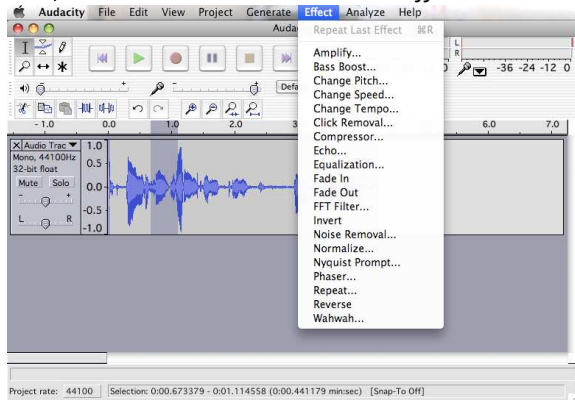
Audacity File Edit View Project Generate Effect Analyze Help

Aud

Repeat Last Effect ⌘R

Amplify...
Bass Boost...
Change Pitch...
Change Speed...
Change Tempo...
Click Removal...
Compressor...
Echo...
Equalization...
Fade In
Fade Out
FFT Filter...
Invert
Noise Removal...
Normalize...
Nyquist Prompt...
Phaser...
Repeat...
Reverse
Wahwah...

L
R

-36 -24 -12 0

Defa

- 1.0 0.0 1.0 2.0 3 6.0 7.0

Audio Trac
Mono, 44100Hz
32-bit float
Mute Solo
L R

1.0
0.5
0.0
-0.5
-1.0

Project rate: 44100 | Selection: 0:00.673379 - 0:01.114558 (0:00.441179 min:sec) [Snap-To Off]